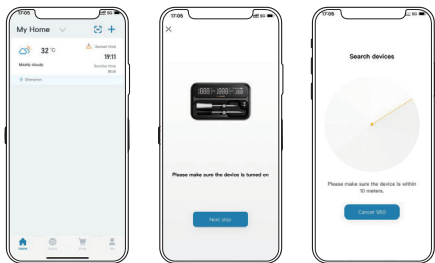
17:05

My Home

32 °C

Mostly cloudy

Sunset time

19:11

Sunrise time

05:10

Shenzhen

Home

17:05

×

Please make sure the device is turned on

Next step

17:05

Search devices

Please make sure the device is within 10 meters.

Cancel (45)